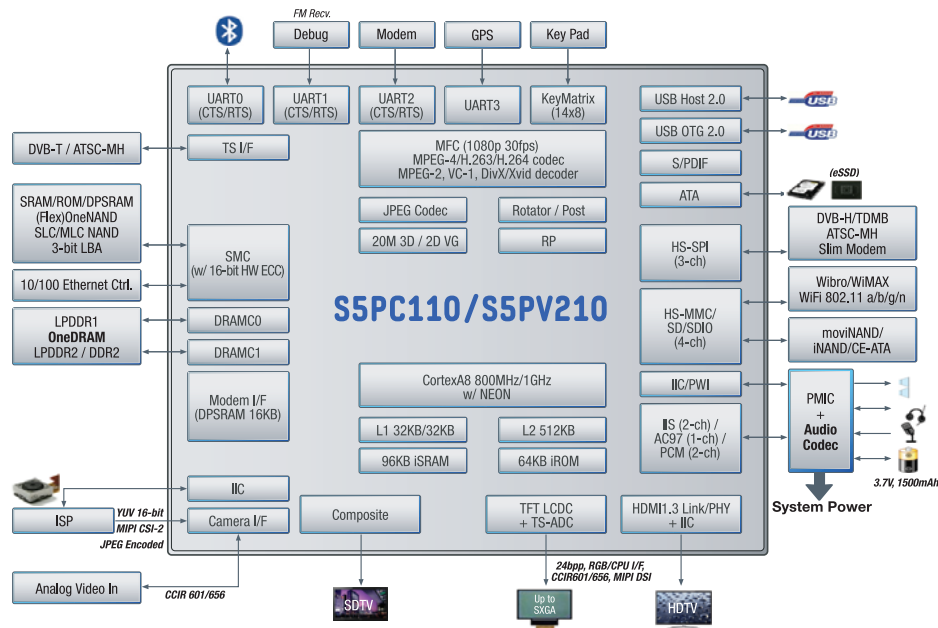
FM Recv.

Debug

Modem

GPS

Key Pad

UART0 (CTS/RTS)

UART1 (CTS/RTS)

UART2 (CTS/RTS)

UART3

KeyMatrix (14x8)

USB Host 2.0

USB

USB OTG 2.0

USB

DVB-T / ATSC-MH

TS I/F

MFC (1080p 30fps) MPEG-4/H.263/H.264 codec MPEG-2, VC-1, DivX/Xvid decoder

S/PDIF

ATA

(eSSD)

SRAM/ROM/DPSRAM (Flex)OneNAND SLC/MLC NAND 3-bit LBA

JPEG Codec

Rotator / Post

DVB-H/TDMB ATSC-MH Slim Modem

20M 3D / 2D VG

RP

SMC (w/ 16-bit HW ECC)

HS-SPI (3-ch)

Wibro/WiMAX WiFi 802.11 a/b/g/n

10/100 Ethernet Ctrl.

S5PC110/S5PV210

LPDDR1 OneDRAM LPDDR2 / DDR2

DRAMC0

HS-MMC/ SD/SDIO (4-ch)

moviNAND/ iNAND/CE-ATA

DRAMC1

Modem I/F (DPSRAM 16KB)

Cortex A8 800MHz/1GHz w/ NEON

IIC/PWI

PMIC + Audio Codec

L1 32KB/32KB

L2 512KB

IIS (2-ch) / AC97 (1-ch) / PCM (2-ch)

96KB iSRAM

64KB iROM

3.7V, 1500mAh

IIC

System Power

ISP

YUV 16-bit

MIPI CSI-2

Camera I/F

Composite

TFT LCDC + TS-ADC

HDMI1.3 Link/PHY + IIC

JPEG Encoded

Analog Video In

CCIR 601/656

24bpp, RGB/CPU I/F, CCIR601/656, MIPI DSI

SDTV

Up to SXGA

HDTV